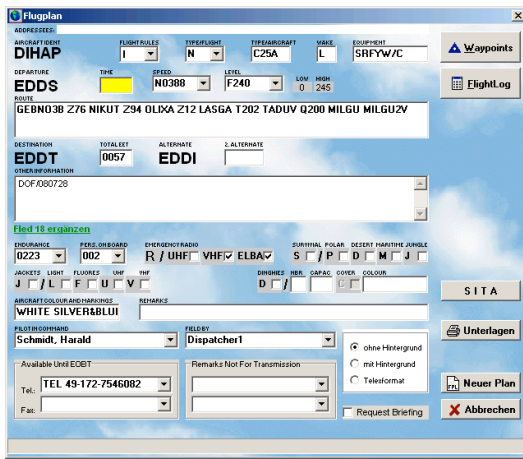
Flugplan

ADDRESSES:

AIRCRAFT IDENT
DIHAP

FLIGHT RULES
I

TYPE/FLIGHT
N

TYPE/AIRCRAFT
C25A

WAKE
L

EQUIPMENT
SRFYW/C

Waypoints

DEPARTURE
EDDS

TIME

SPEED
N0388

LEVEL
F240

LOW
0

HIGH
245

FlightLog

ROUTE
GEBNO3B Z76 NIKUT Z94 OLIXA Z12 LASGA T202 TADUV Q200 MILGU MILGU2V

DESTINATION
EDDT

TOTAL EET
0057

ALTERNATE
EDDI

2. ALTERNATE

OTHER INFORMATION
DOF/080728

Fled 18 ergänzen

ENDURANCE
0223

PERS. ON BOARD
002

EMERGENCY RADIO
R / UHF VHF ELBA

SURVIVAL POLAR DESERT MARITIME JUNGLE
S / P D M J

JACKETS LIGHT FLUORES UHF VHF
J / L F U V

DINGHIES NBR. CAPAC COVER COLOUR
D / C

AIRCRAFT COLOUR AND MARKINGS
WHITE SILVER&BLUI

REMARKS

SITA

PILOT IN COMMAND
Schmidt, Harald

FIELD BY
Dispatcher1

Unterlagen

ohne Hintergrund
mit Hintergrund
Telexformat

Available Until EOBT
Tel.: TEL 49-172-7546082
Fax:

Remarks Not For Transmission

Neuer Plan

Request Briefing

Abbrechen